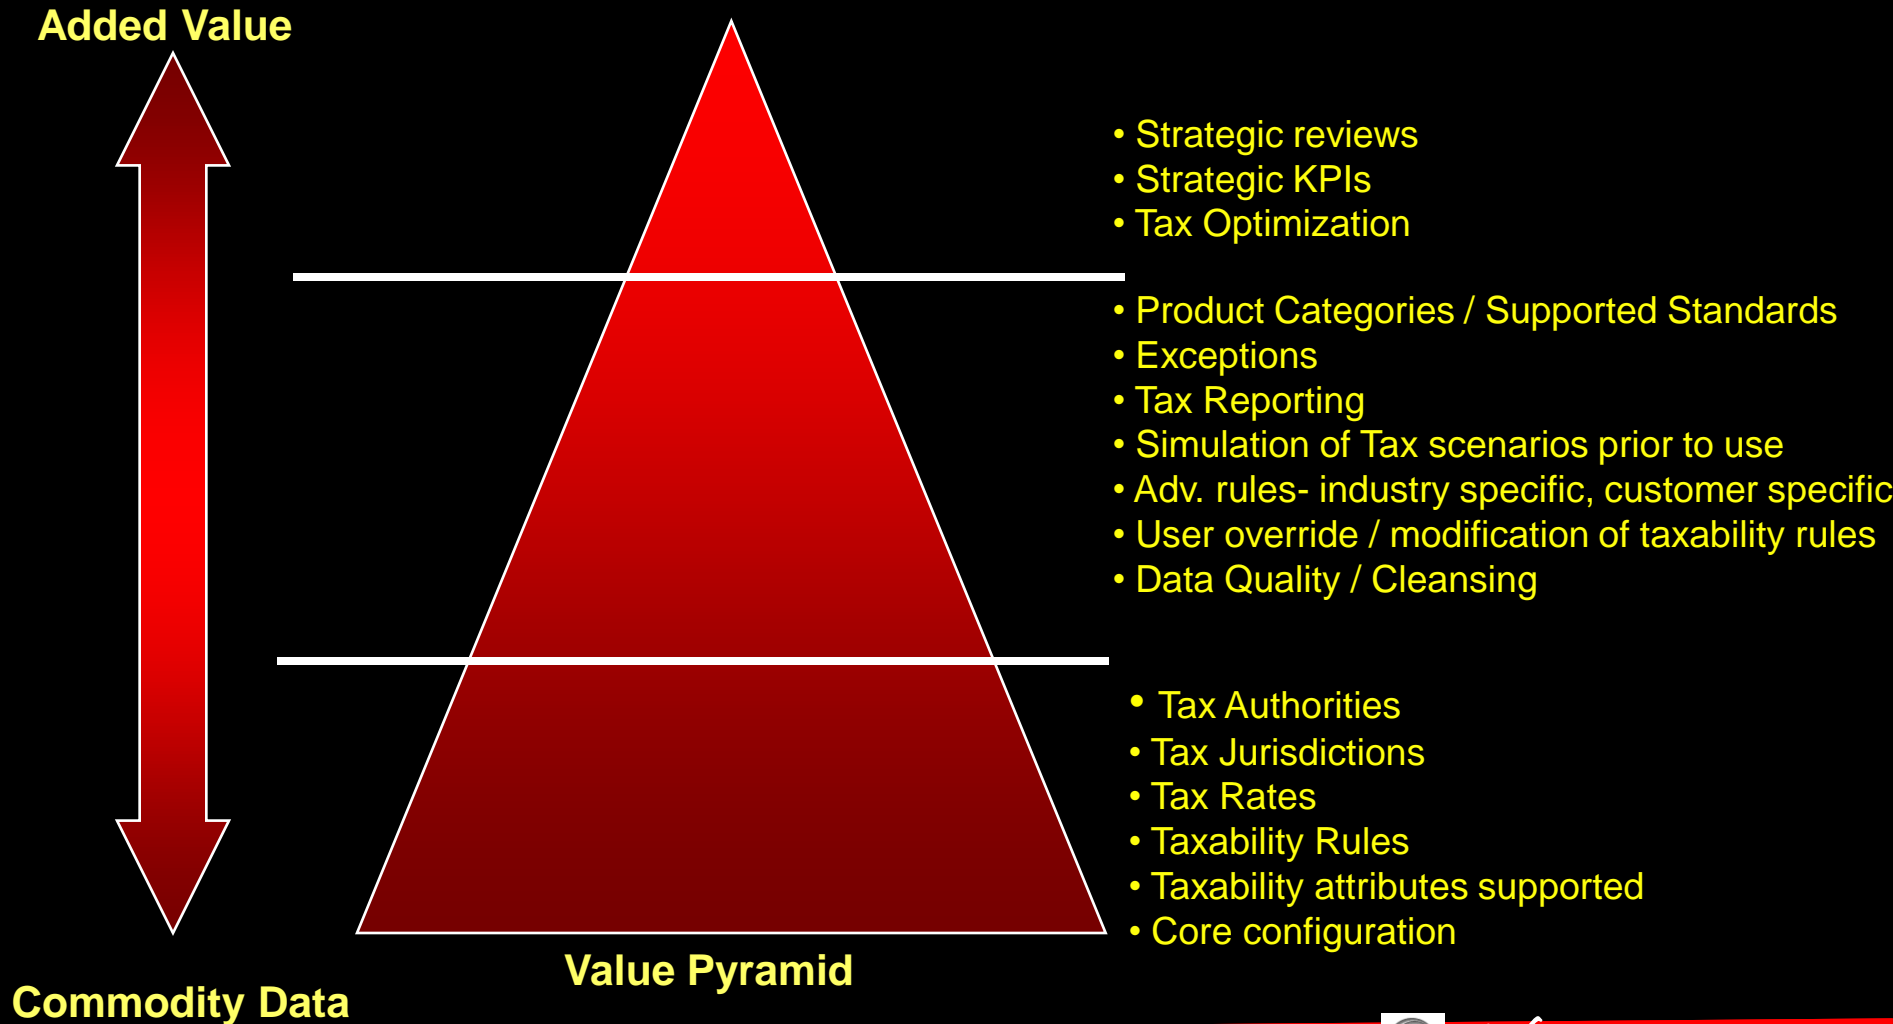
Added Value

• Strategic reviews
• Strategic KPIs
• Tax Optimization

• Product Categories / Supported Standards
• Exceptions
• Tax Reporting
• Simulation of Tax scenarios prior to use
• Adv. rules- industry specific, customer specific
• User override / modification of taxability rules
• Data Quality / Cleansing

• Tax Authorities
• Tax Jurisdictions
• Tax Rates
• Taxability Rules
• Taxability attributes supported
• Core configuration

Value Pyramid

Commodity Data